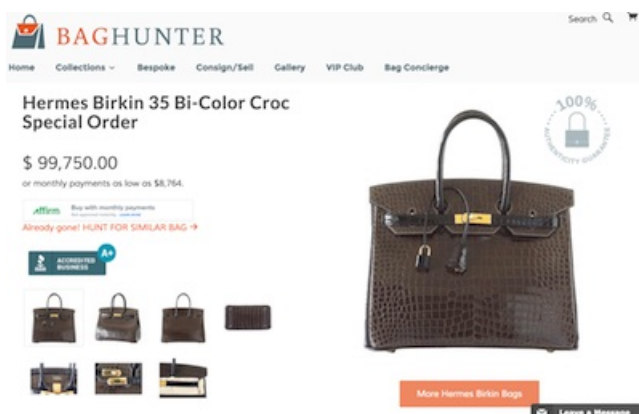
BAGHUNTER

Search

Home Collections Bespoke Consign/Sell Gallery VIP Club Bag Concierge

Hermes Birkin 35 Bi-Color Croc Special Order

$ 99,750.00

or monthly payments as low as $8,764.

affirm Buy with monthly payments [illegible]

Already gone! HUNT FOR SIMILAR BAG →

ACCREDITED BUSINESS A+

100% AUTHENTICITY GUARANTEE

More Hermes Birkin Bags

Leave a Message